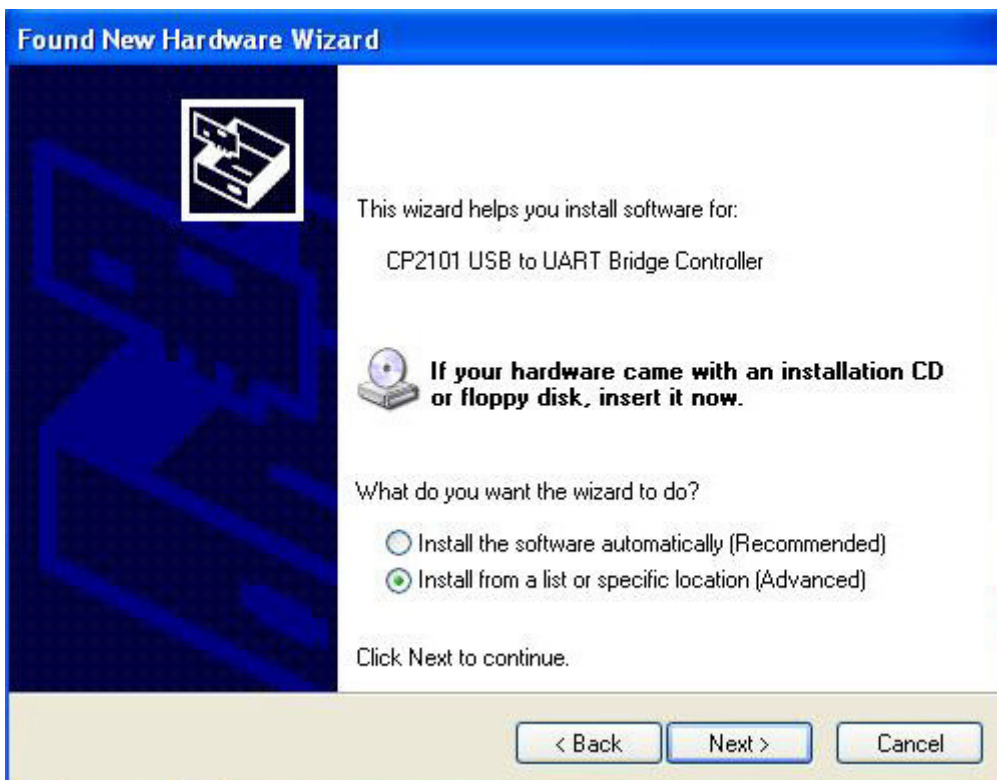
Found New Hardware Wizard

This wizard helps you install software for:

CP2101 USB to UART Bridge Controller

If your hardware came with an installation CD or floppy disk, insert it now.

What do you want the wizard to do?

Install the software automatically (Recommended)
Install from a list or specific location (Advanced)

Click Next to continue.

< Back
Next >
Cancel